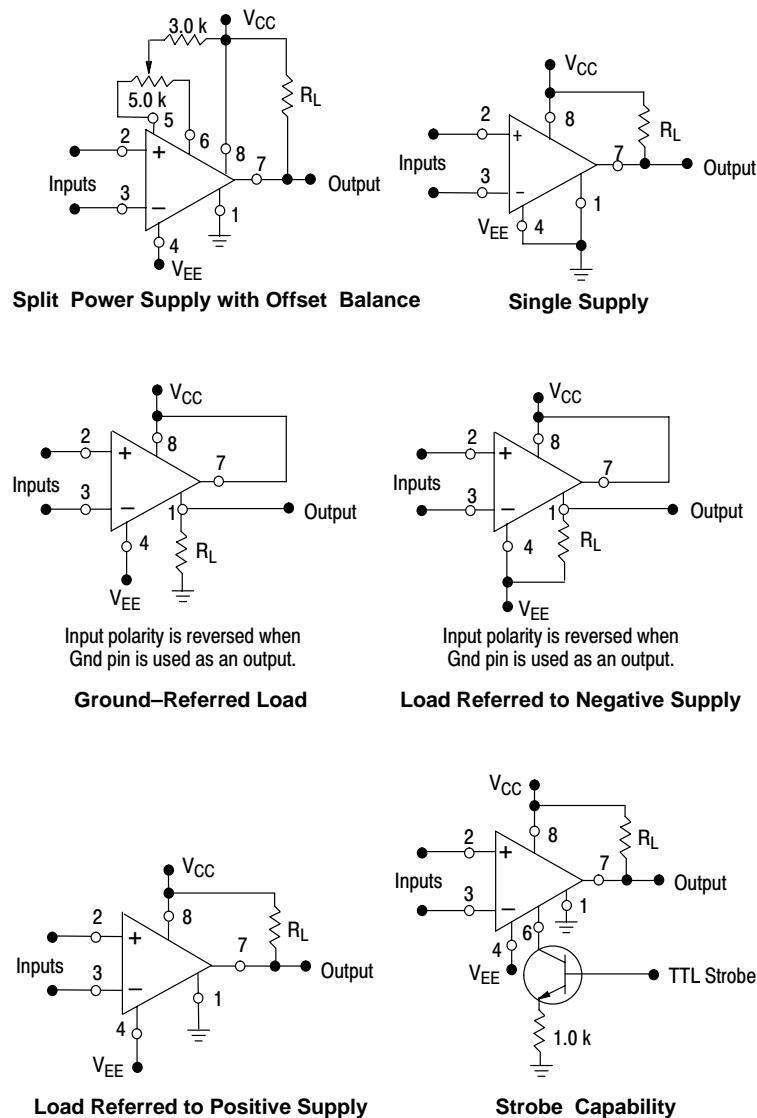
3.0 k
$V_{CC}$
5.0 k
5
6
8
$R_L$
2
+
7
Inputs
3
–
Output
1
4
$V_{EE}$

Split Power Supply with Offset Balance

$V_{CC}$
2
+
8
$R_L$
Inputs
7
Output
3
–
1
$V_{EE}$
4

Single Supply

$V_{CC}$
2
+
8
7
Inputs
3
–
1
Output
4
$R_L$
$V_{EE}$

Input polarity is reversed when Gnd pin is used as an output.

Ground–Referred Load

$V_{CC}$
2
+
8
7
Inputs
3
–
1
Output
4
$R_L$
$V_{EE}$

Input polarity is reversed when Gnd pin is used as an output.

Load Referred to Negative Supply

$V_{CC}$
2
+
8
$R_L$
Inputs
3
–
7
Output
1
4
$V_{EE}$

Load Referred to Positive Supply

$V_{CC}$
2
+
8
$R_L$
7
Inputs
Output
3
–
1
6
4
$V_{EE}$
TTL Strobe
1.0 k

Strobe Capability